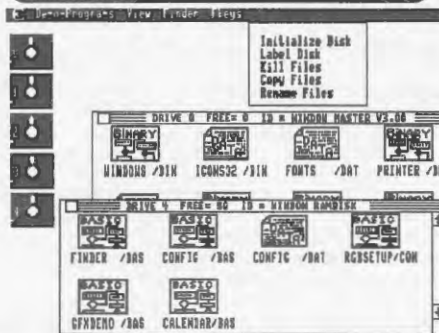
Demo-Programs View Finder Fkeys

Initialize Disk
Label Disk
Kill Files
Copy Files
Rename Files

DRIVE 0 FREE= 0 ID = WINDOW MASTER V3.08

BINARY WINDOWS /BIN
ICONS32 /BIN
FONTS /DAT
PRINTER /D

DRIVE 4 FREE= 86 ID = WINDOW RAMDISK

BASIC FINDER /BAS
BASIC CONFIG /BAS
CONFIG /DAT
BASIC RGBSETUP/COM
BASIC GFXDEMO /BAS
BASIC CALENDAR/BAS